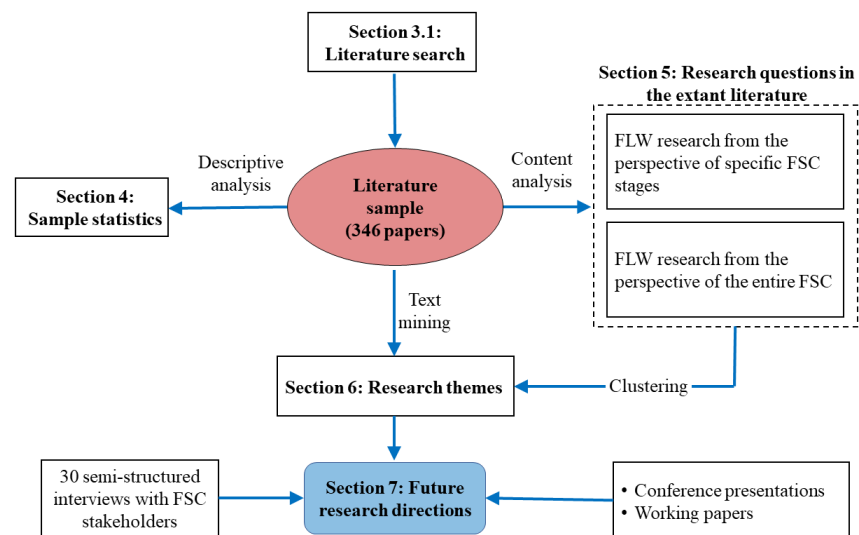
Section 3.1: Literature search

Section 5: Research questions in the extant literature

Descriptive analysis

Content analysis

FLW research from the perspective of specific FSC stages

Section 4: Sample statistics

Literature sample (346 papers)

FLW research from the perspective of the entire FSC

Text mining

Section 6: Research themes

Clustering

30 semi-structured interviews with FSC stakeholders

Section 7: Future research directions

• Conference presentations
• Working papers